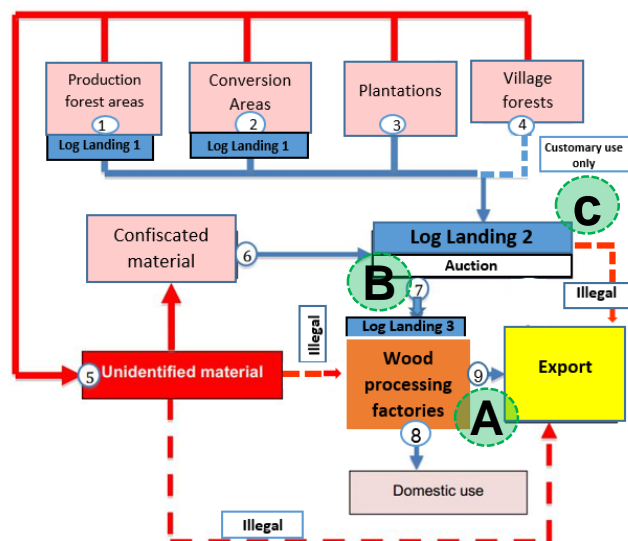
Production forest areas
1
Log Landing 1

Conversion Areas
2
Log Landing 1

Plantations
3

Village forests
4

Customary use only

Confiscated material
6

Log Landing 2
Auction

C

Illegal

B
7

Log Landing 3

Illegal

5 Unidentified material

Wood processing factories

9

Export

A

8

Domestic use

Illegal